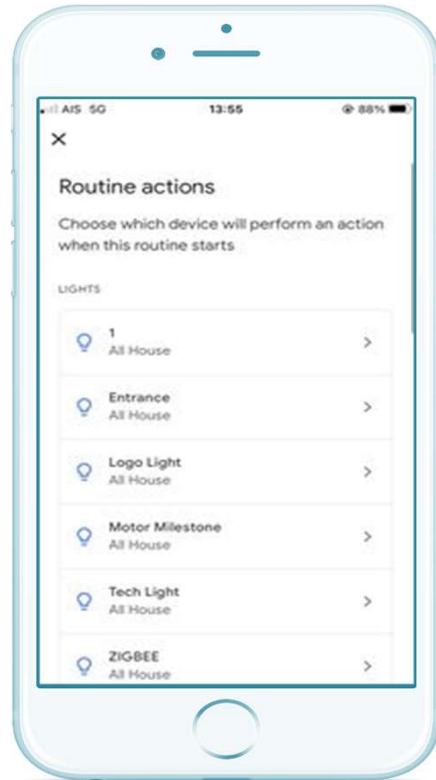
AIS 5G 13:55 88%

×

Routine actions

Choose which device will perform an action when this routine starts

LIGHTS

1
All House
>

Entrance
All House
>

Logo Light
All House
>

Motor Milestone
All House
>

Tech Light
All House
>

ZIGBEE
All House
>